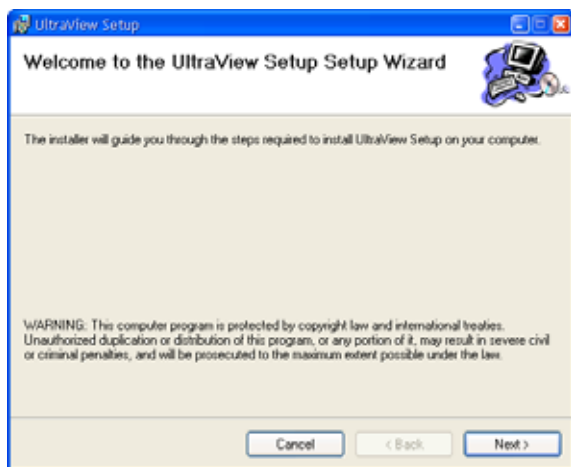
UltraView Setup

Welcome to the UltraView Setup Setup Wizard

The installer will guide you through the steps required to install UltraView Setup on your computer.

WARNING: This computer program is protected by copyright law and international treaties. Unauthorized duplication or distribution of this program, or any portion of it, may result in severe civil or criminal penalties, and will be prosecuted to the maximum extent possible under the law.

Cancel

< Back

Next >